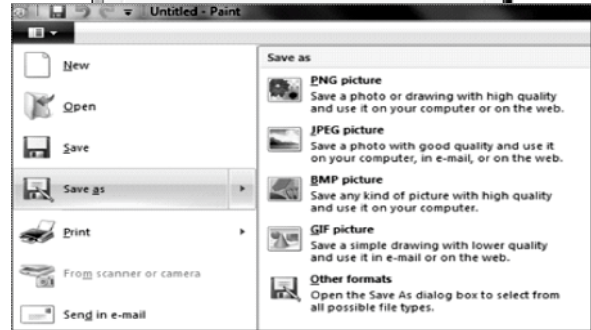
Untitled - Paint

New

Open

Save

Save as

Print

From scanner or camera

Send in e-mail

Save as

PNG picture
Save a photo or drawing with high quality and use it on your computer or on the web.

JPEG picture
Save a photo with good quality and use it on your computer, in e-mail, or on the web.

BMP picture
Save any kind of picture with high quality and use it on your computer.

GIF picture
Save a simple drawing with lower quality and use it in e-mail or on the web.

Other formats
Open the Save As dialog box to select from all possible file types.